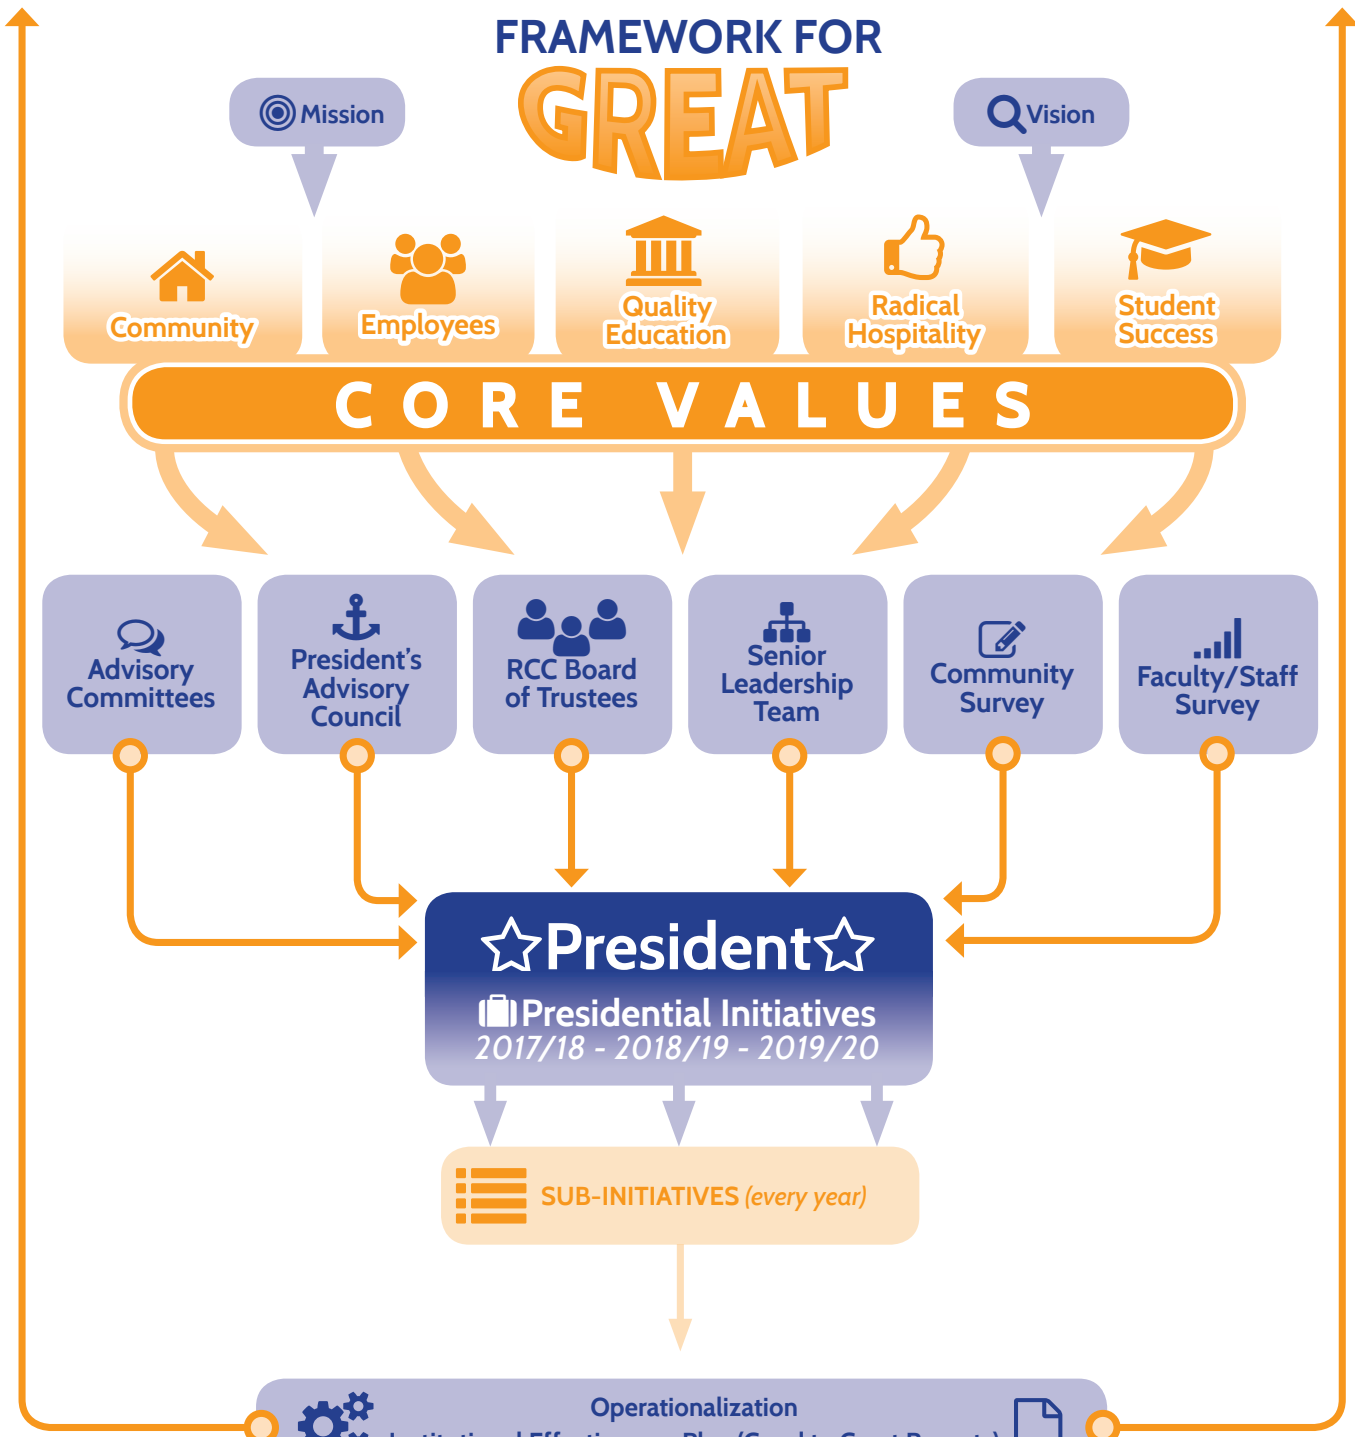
FRAMEWORK FOR

GREAT

Mission

Vision

Community

Employees

Quality Education

Radical Hospitality

Student Success

CORE VALUES

Advisory Committees

President's Advisory Council

RCC Board of Trustees

Senior Leadership Team

Community Survey

Faculty/Staff Survey

President

Presidential Initiatives

2017/18 - 2018/19 - 2019/20

SUB-INITIATIVES (every year)

Operationalization

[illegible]